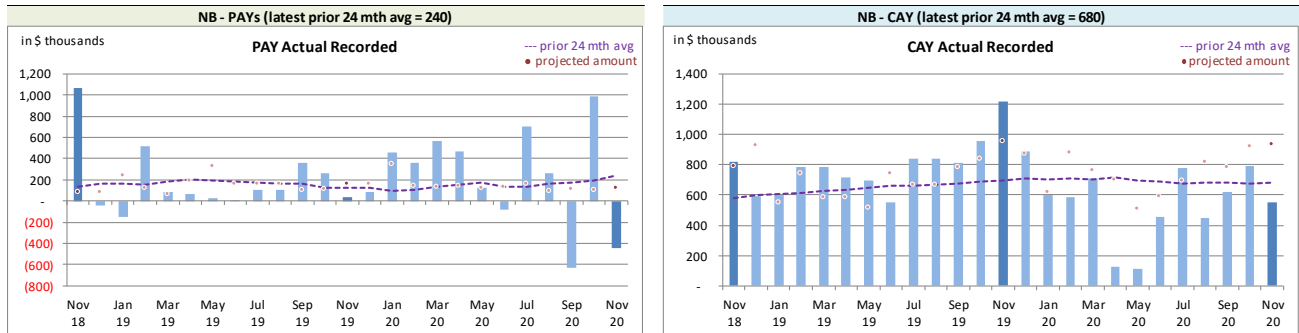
NB - PAYs (latest prior 24 mth avg = 240)

in $ thousands

PAY Actual Recorded

--- prior 24 mth avg
• projected amount

1,200
1,000
800
600
400
200
-
(200)
(400)
(600)
(800)

Nov 18
Jan 19
Mar 19
May 19
Jul 19
Sep 19
Nov 19
Jan 20
Mar 20
May 20
Jul 20
Sep 20
Nov 20

NB - CAY (latest prior 24 mth avg = 680)

in $ thousands

CAY Actual Recorded

--- prior 24 mth avg
• projected amount

1,400
1,200
1,000
800
600
400
200
-

Nov 18
Jan 19
Mar 19
May 19
Jul 19
Sep 19
Nov 19
Jan 20
Mar 20
May 20
Jul 20
Sep 20
Nov 20